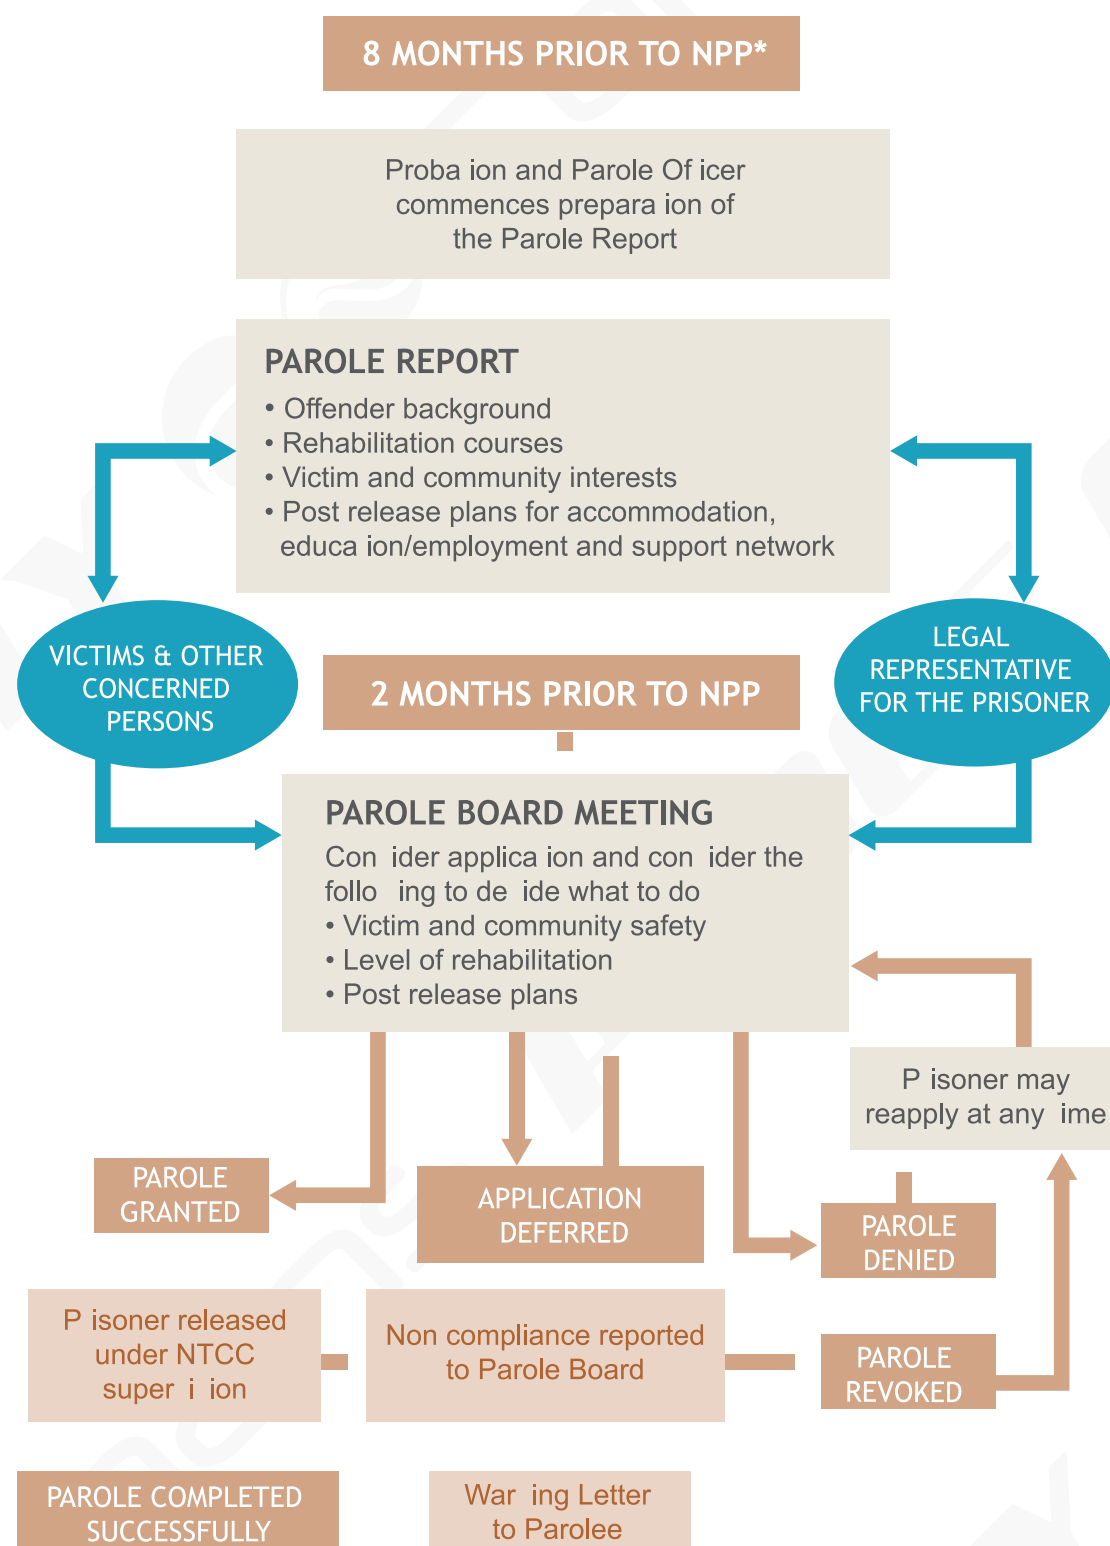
8 MONTHS PRIOR TO NPP*

Proba ion and Parole Of icer commences prepara ion of the Parole Report

PAROLE REPORT
• Offender background
• Rehabilitation courses
• Victim and community interests
• Post release plans for accommodation, educa ion/employment and support network

VICTIMS & OTHER CONCERNED PERSONS

2 MONTHS PRIOR TO NPP

LEGAL REPRESENTATIVE FOR THE PRISONER

PAROLE BOARD MEETING
Con ider applica ion and con ider the follo ing to de ide what to do
• Victim and community safety
• Level of rehabilitation
• Post release plans

P isoner may reapply at any ime

PAROLE GRANTED

APPLICATION DEFERRED

PAROLE DENIED

P isoner released under NTCC super i ion

Non compliance reported to Parole Board

PAROLE REVOKED

PAROLE COMPLETED SUCCESSFULLY

War ing Letter to Parolee